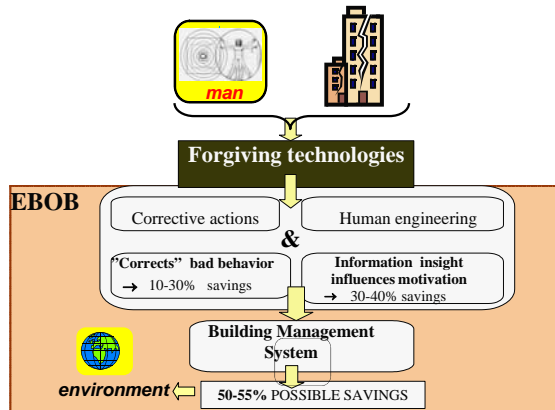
man

Forgiving technologies

EBOB

Corrective actions

Human engineering

&

"Corrects" bad behavior
→ 10-30% savings

Information insight influences motivation
→ 30-40% savings

Building Management System

environment

50-55% POSSIBLE SAVINGS